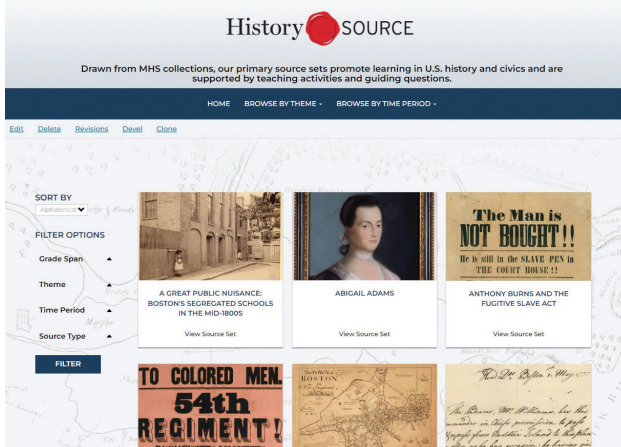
History SOURCE

Drawn from MHS collections, our primary source sets promote learning in U.S. history and civics and are supported by teaching activities and guiding questions.

HOME BROWSE BY THEME ▾ BROWSE BY TIME PERIOD ▾

Edit Delete Revisions Devel Clone

SORT BY
Alphabetical

FILTER OPTIONS

Grade Span

Theme

Time Period

Source Type

FILTER

A GREAT PUBLIC NUISANCE: BOSTON'S SEGREGATED SCHOOLS IN THE MID-1800S

View Source Set

ABIGAIL ADAMS

View Source Set

The Man is NOT BOUGHT!! He is still in the SLAVE PEN in THE COURT HOUSE!!

ANTHONY BURNS AND THE FUGITIVE SLAVE ACT

View Source Set

TO COLORED MEN. 54th REGIMENT!

The TOWN of BOSTON

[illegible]